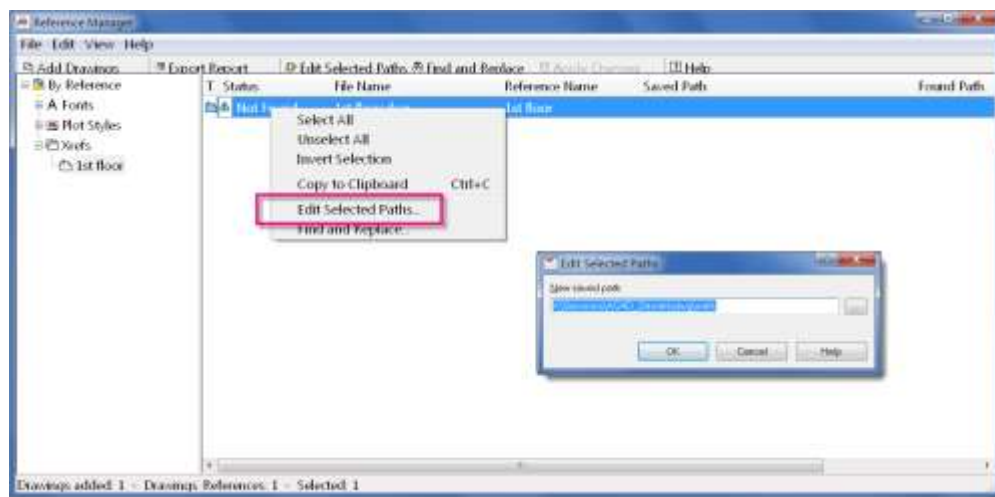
Reference Manager

File Edit View Help

Add Drawings | Export Report | Edit Selected Paths | Find and Replace | Apply Changes | Help

By Reference
A Fonts
Plot Styles
Xrefs
1st floor

| T | Status | File Name | Reference Name | Saved Path | Found Path |
|---|---|---|---|---|---|
| | Not Found | 1st floor.dwg | 1st floor | | |

Select All
Unselect All
Invert Selection
Copy to Clipboard Ctrl+C
Edit Selected Paths...
Find and Replace...

Edit Selected Paths
New saved path:
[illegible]
OK Cancel Help

Drawings added: 1 - Drawings References: 1 - Selected: 1